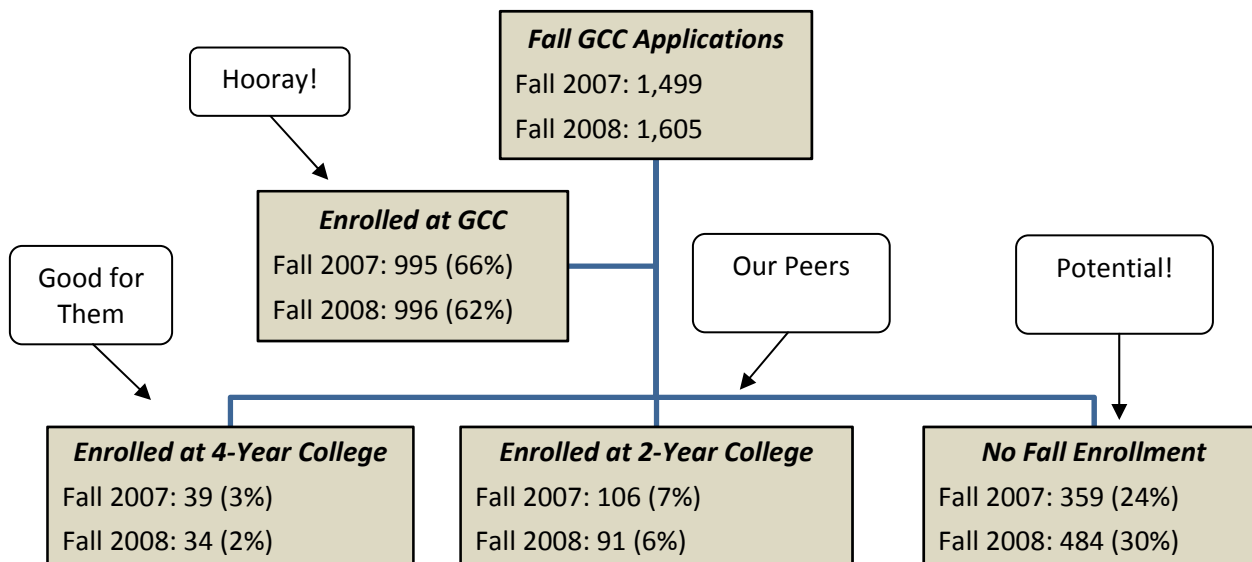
Fall GCC Applications
Fall 2007: 1,499
Fall 2008: 1,605

Hooray!

Enrolled at GCC
Fall 2007: 995 (66%)
Fall 2008: 996 (62%)

Good for Them

Our Peers

Potential!

Enrolled at 4-Year College
Fall 2007: 39 (3%)
Fall 2008: 34 (2%)

Enrolled at 2-Year College
Fall 2007: 106 (7%)
Fall 2008: 91 (6%)

No Fall Enrollment
Fall 2007: 359 (24%)
Fall 2008: 484 (30%)